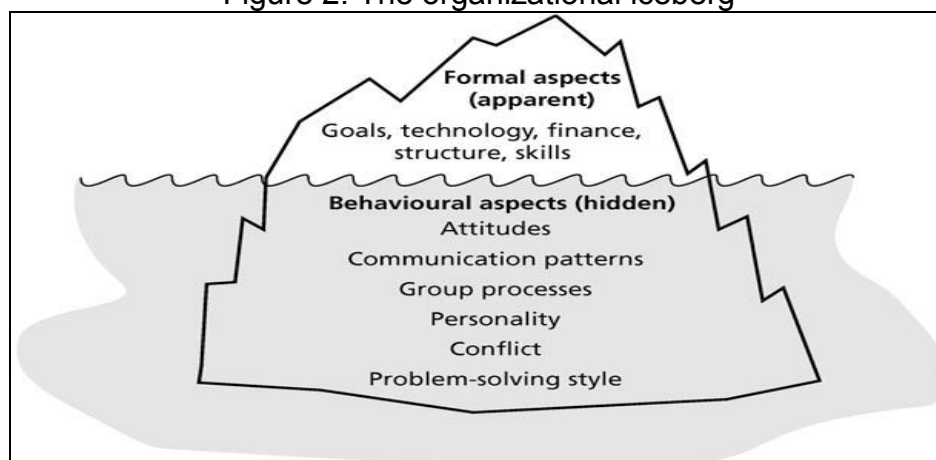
Figure 2: The organizational iceberg

Formal aspects (apparent)

Goals, technology, finance, structure, skills

Behavioural aspects (hidden)

Attitudes

Communication patterns

Group processes

Personality

Conflict

Problem-solving style